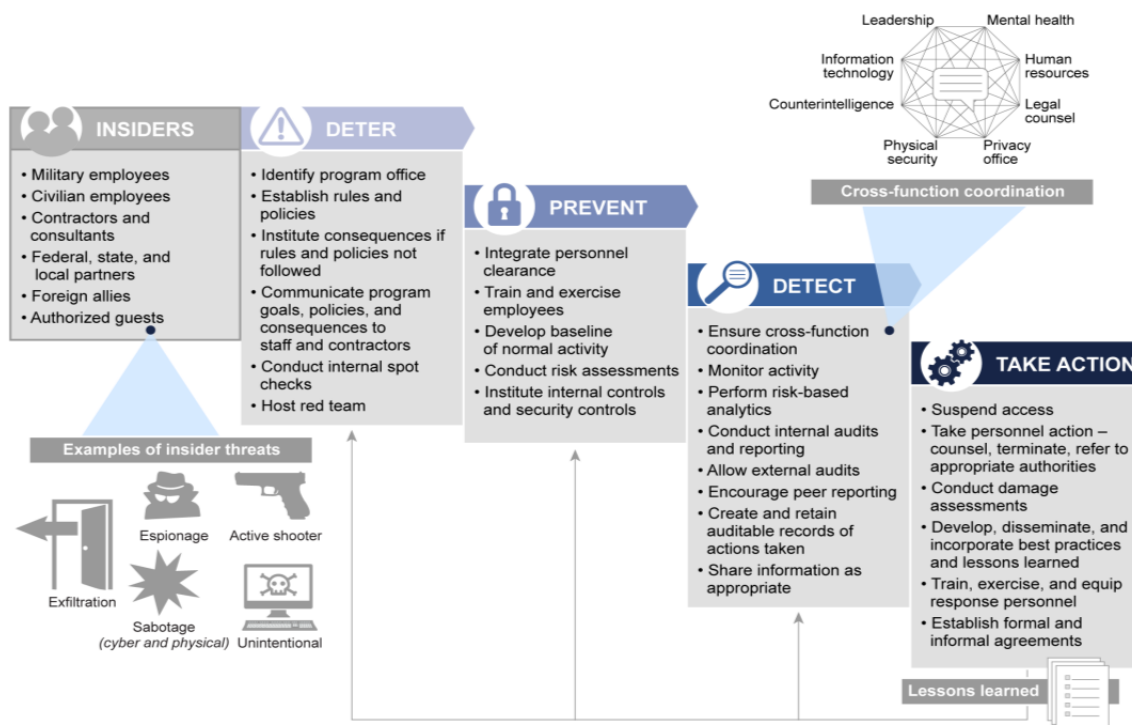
Leadership
Mental health
Information technology
Human resources
Counterintelligence
Legal counsel
Physical security
Privacy office

Cross-function coordination

INSIDERS
• Military employees
• Civilian employees
• Contractors and consultants
• Federal, state, and local partners
• Foreign allies
• Authorized guests

DETER
• Identify program office
• Establish rules and policies
• Institute consequences if rules and policies not followed
• Communicate program goals, policies, and consequences to staff and contractors
• Conduct internal spot checks
• Host red team

PREVENT
• Integrate personnel clearance
• Train and exercise employees
• Develop baseline of normal activity
• Conduct risk assessments
• Institute internal controls and security controls

DETECT
• Ensure cross-function coordination
• Monitor activity
• Perform risk-based analytics
• Conduct internal audits and reporting
• Allow external audits
• Encourage peer reporting
• Create and retain auditable records of actions taken
• Share information as appropriate

TAKE ACTION
• Suspend access
• Take personnel action – counsel, terminate, refer to appropriate authorities
• Conduct damage assessments
• Develop, disseminate, and incorporate best practices and lessons learned
• Train, exercise, and equip response personnel
• Establish formal and informal agreements

Examples of insider threats
Exfiltration
Espionage
Active shooter
Sabotage (cyber and physical)
Unintentional

Lessons learned